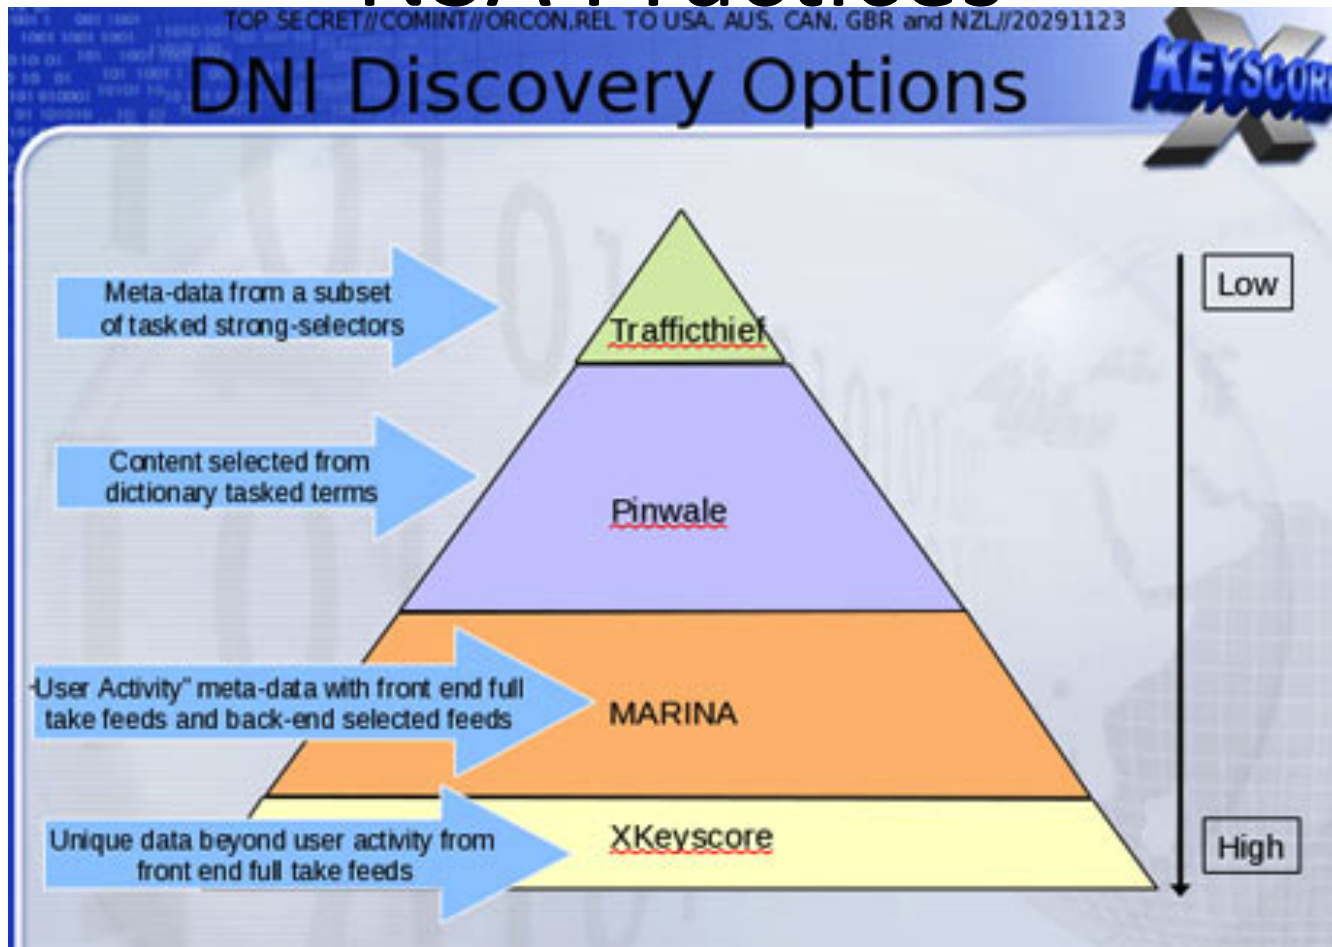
TOP SECRET//COMINT//ORCON,REL TO USA, AUS, CAN, GBR and NZL//20291123

DNI Discovery Options

KEYSCORE

Meta-data from a subset of tasked strong-selectors

Trafficthief

Content selected from dictionary tasked terms

Pinwale

"User Activity" meta-data with front end full take feeds and back-end selected feeds

MARINA

Unique data beyond user activity from front end full take feeds

XKeyscore

Low

High